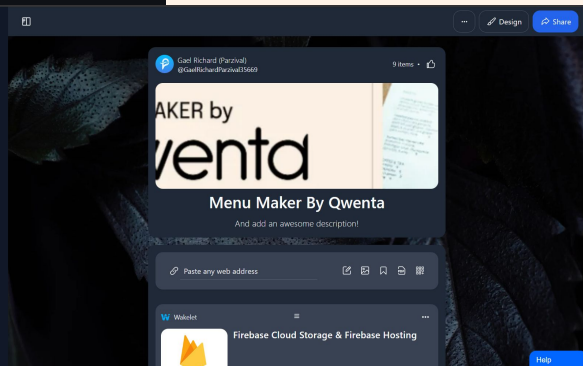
··· Design Share

Gael Richard (Parzival)
@GaelRichardParzival35669

9 items •

AKER by
venta

Menu Maker By Qwenta

And add an awesome description!

Paste any web address

Wakelet

Firebase Cloud Storage & Firebase Hosting

Help